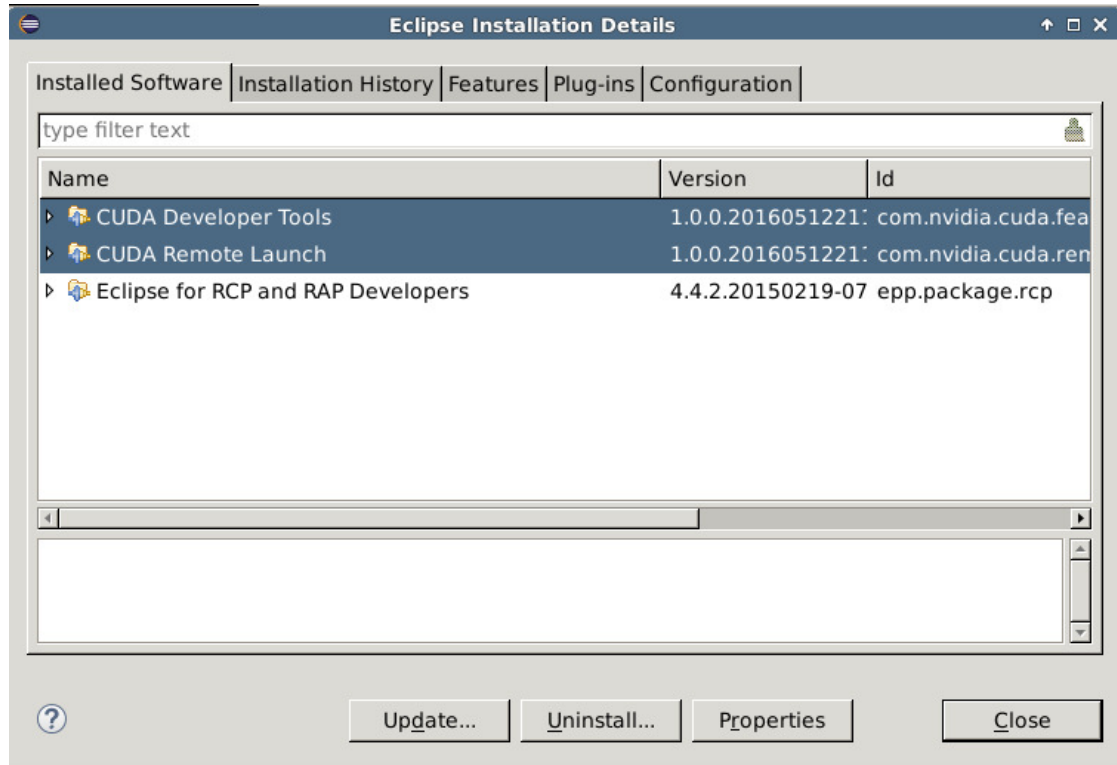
Eclipse Installation Details

Installed Software | Installation History | Features | Plug-ins | Configuration

type filter text

| Name | Version | Id |
|---|---|---|
| CUDA Developer Tools | 1.0.0.2016051221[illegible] | com.nvidia.cuda.fea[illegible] |
| CUDA Remote Launch | 1.0.0.2016051221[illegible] | com.nvidia.cuda.rem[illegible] |
| Eclipse for RCP and RAP Developers | 4.4.2.20150219-07 | epp.package.rcp |

Update... Uninstall... Properties Close